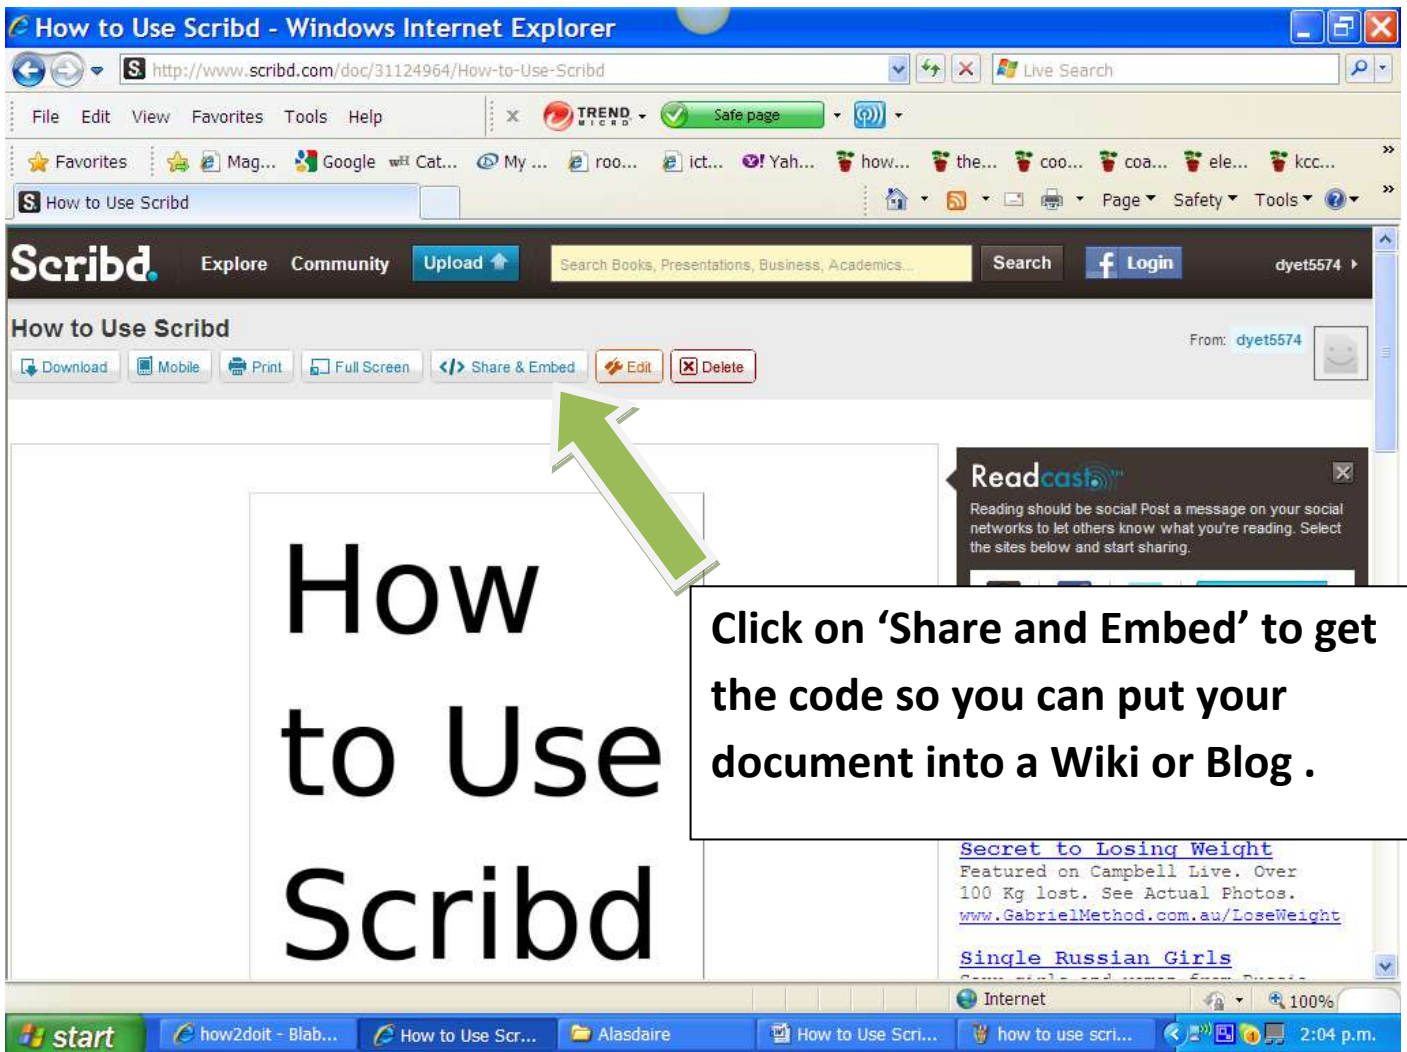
How to Use Scribd - Windows Internet Explorer

http://www.scribd.com/doc/31124964/How-to-Use-Scribd

Live Search

File Edit View Favorites Tools Help

TREND MICRO

Safe page

Favorites Mag... Google Cat... My ... roo... ict... Yah... how... the... coo... coa... ele... kcc...

How to Use Scribd

Page Safety Tools

Scribd. Explore Community Upload

Search Books, Presentations, Business, Academics...

Search Login dyet5574

How to Use Scribd

Download Mobile Print Full Screen Share & Embed Edit Delete

From: dyet5574

How to Use Scribd

Readcast

Reading should be social! Post a message on your social networks to let others know what you're reading. Select the sites below and start sharing.

Click on ‘Share and Embed’ to get the code so you can put your document into a Wiki or Blog .

Secret to Losing Weight
Featured on Campbell Live. Over 100 Kg lost. See Actual Photos.
www.GabrielMethod.com.au/LoseWeight

Single Russian Girls

Internet 100%

start how2doit - Blab... How to Use Scr... Alasdaire How to Use Scri... how to use scri... 2:04 p.m.